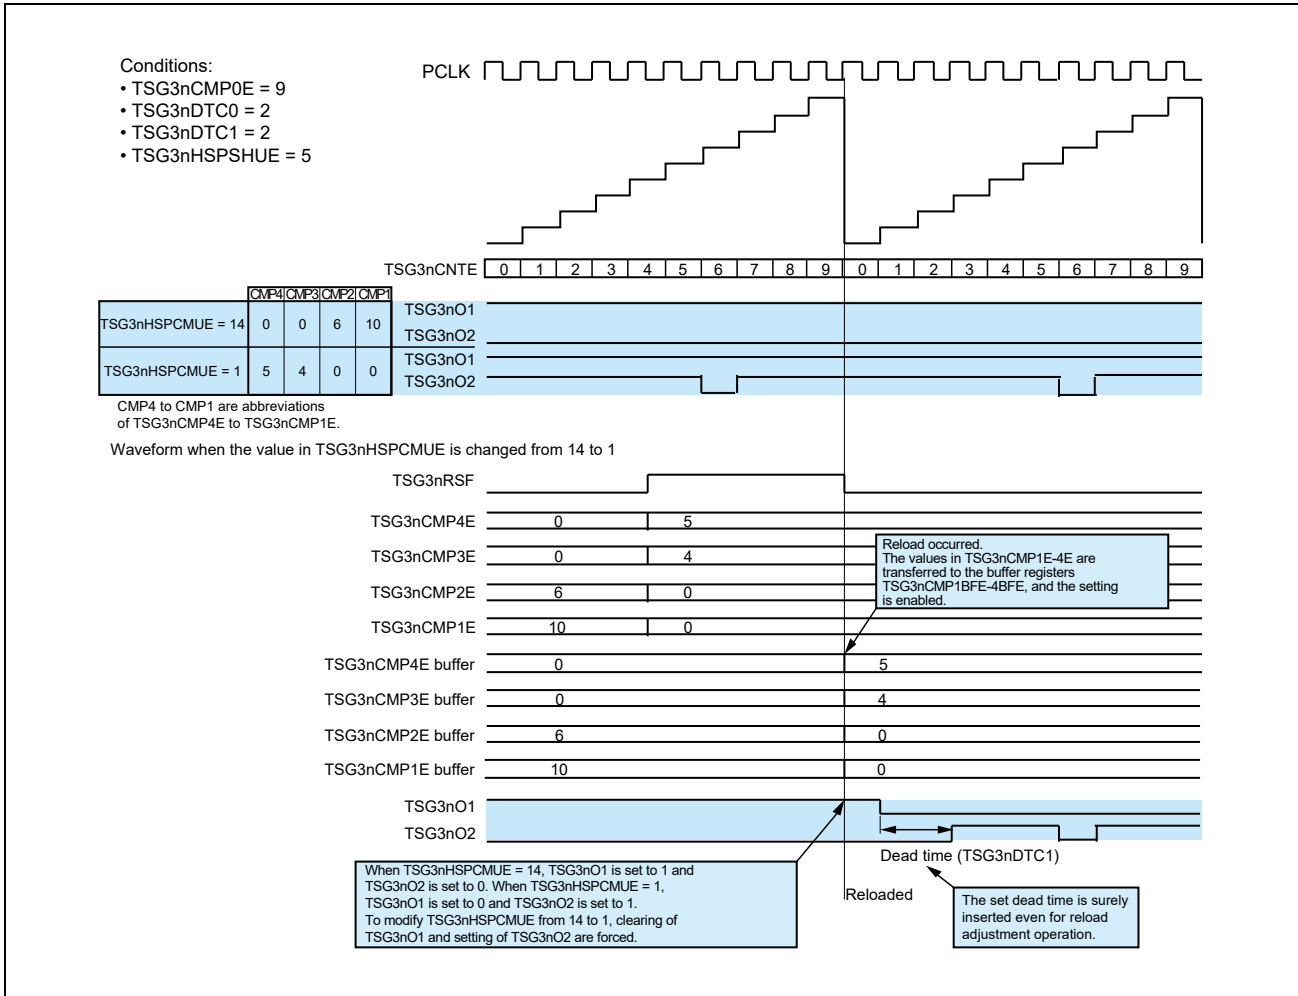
Conditions:
• TSG3nCMP0E = 9
• TSG3nDTC0 = 2
• TSG3nDTC1 = 2
• TSG3nHSPSHUE = 5

PCLK

TSG3nCNTE 0 1 2 3 4 5 6 7 8 9 0 1 2 3 4 5 6 7 8 9

| | CMP4 | CMP3 | CMP2 | CMP1 |
|---|---|---|---|---|
| TSG3nHSPCMUE = 14 | 0 | 0 | 6 | 10 |
| TSG3nHSPCMUE = 1 | 5 | 4 | 0 | 0 |

TSG3nO1
TSG3nO2
TSG3nO1
TSG3nO2

CMP4 to CMP1 are abbreviations of TSG3nCMP4E to TSG3nCMP1E.

Waveform when the value in TSG3nHSPCMUE is changed from 14 to 1

TSG3nRSF

TSG3nCMP4E 0 5

TSG3nCMP3E 0 4

TSG3nCMP2E 6 0

TSG3nCMP1E 10 0

Reload occurred.
The values in TSG3nCMP1E-4E are transferred to the buffer registers TSG3nCMP1BFE-4BFE, and the setting is enabled.

TSG3nCMP4E buffer 0 5

TSG3nCMP3E buffer 0 4

TSG3nCMP2E buffer 6 0

TSG3nCMP1E buffer 10 0

TSG3nO1

TSG3nO2

Dead time (TSG3nDTC1)

When TSG3nHSPCMUE = 14, TSG3nO1 is set to 1 and TSG3nO2 is set to 0. When TSG3nHSPCMUE = 1, TSG3nO1 is set to 0 and TSG3nO2 is set to 1.
To modify TSG3nHSPCMUE from 14 to 1, clearing of TSG3nO1 and setting of TSG3nO2 are forced.

Reloaded

The set dead time is surely inserted even for reload adjustment operation.